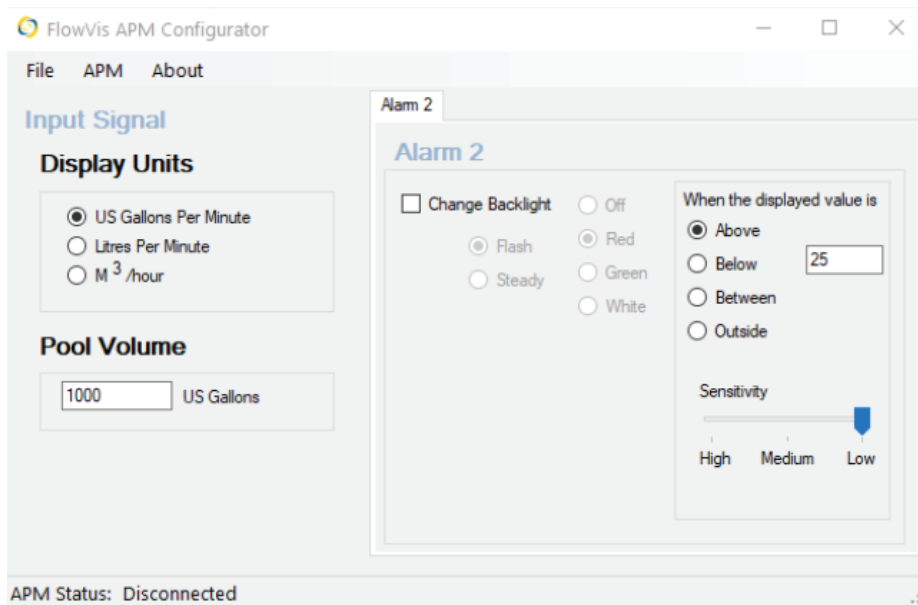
FlowVis APM Configurator

File APM About

Input Signal

Display Units

US Gallons Per Minute
Litres Per Minute
M $^3$ /hour

Pool Volume

1000 US Gallons

Alarm 2

Alarm 2

Change Backlight

Flash
Steady

Off
Red
Green
White

When the displayed value is
Above
Below
Between
Outside

25

Sensitivity

High Medium Low

APM Status: Disconnected